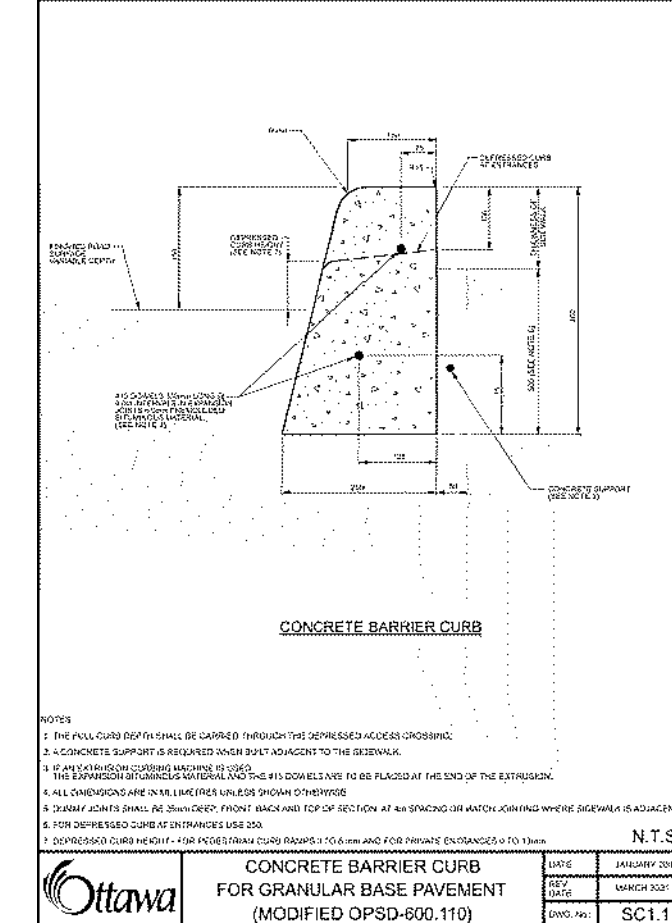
DEPRESSED CURB AT ENTRANCES

FINISHED ROAD SURFACE VARIABLE DEPTH

DEPRESSED CURB HEIGHT (SEE NOTE 7)

THICKNESS OF SIDEWALK

300 (SEE NOTE 6)

#15 DOWELS 450mm LONG @ 600 INTERVALS IN EXPANSION JOINTS 6mm PREMOULDED BITUMINOUS MATERIAL (SEE NOTE 3)

CONCRETE SUPPORT (SEE NOTE 2)

250

CONCRETE BARRIER CURB

NOTES

1. THE FULL CURB DEPTH SHALL BE CARRIED THROUGH THE DEPRESSED ACCESS CROSSING.

2. A CONCRETE SUPPORT IS REQUIRED WHEN BUILT ADJACENT TO THE SIDEWALK.

3. IF AN EXTRUSION CURBING MACHINE IS USED THE EXPANSION BITUMINOUS MATERIAL AND THE #15 DOWELS ARE TO BE PLACED AT THE END OF THE EXTRUSION.

4. ALL DIMENSIONS ARE IN MILLIMETRES UNLESS SHOWN OTHERWISE.

5. DUMMY JOINTS SHALL BE 25mm DEEP, FRONT, BACK AND TOP OF SECTION AT 3m SPACING OR MATCH JOINTING WHERE SIDEWALK IS ADJACENT

6. FOR DEPRESSED CURB AT ENTRANCES USE 250.

7. DEPRESSED CURB HEIGHT - FOR PEDESTRIAN CURB RAMPS 0 TO 6 mm AND FOR PRIVATE ENTRANCES 0 TO 13mm

N.T.S

Ottawa

CONCRETE BARRIER CURB FOR GRANULAR BASE PAVEMENT (MODIFIED OPSD-600.110)

| DATE | JANUARY 20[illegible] |
|---|---|
| REV DATE | MARCH 2021 |
| DWG. No: | SC1.1 |